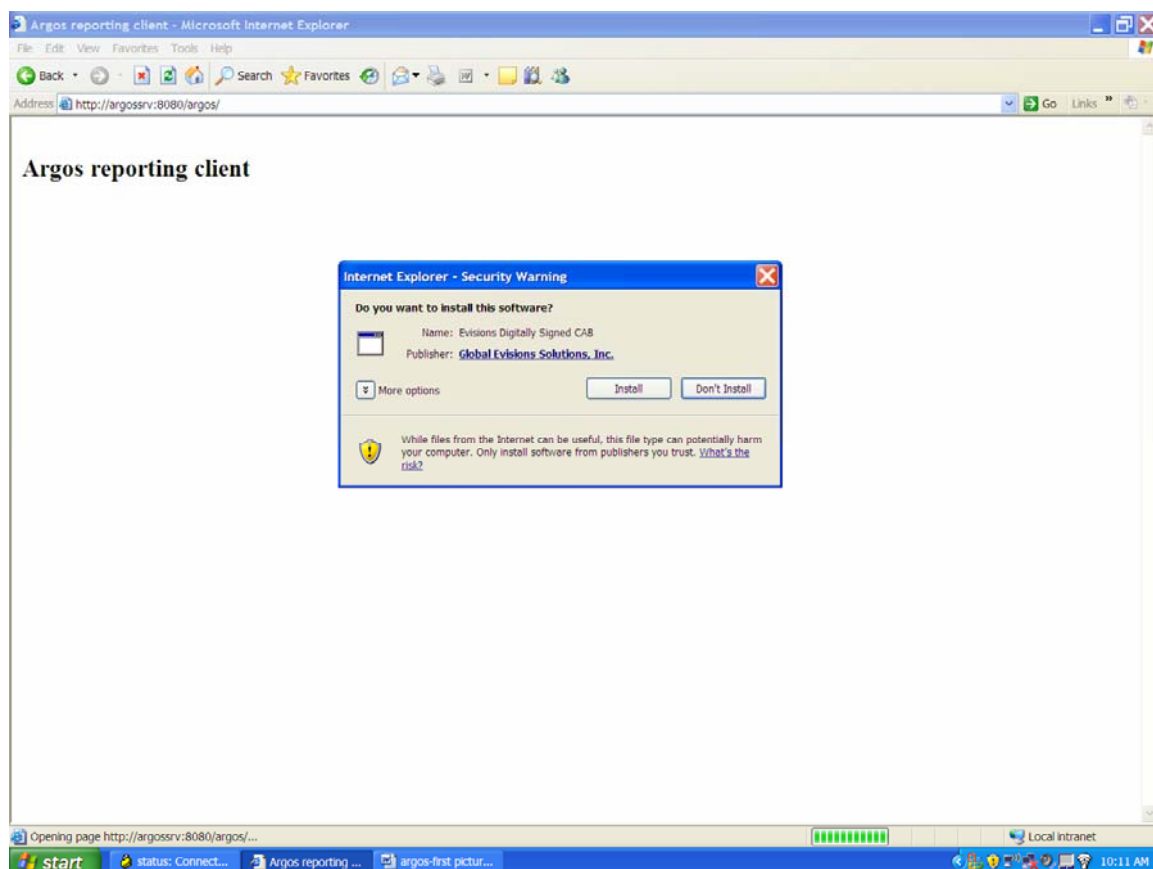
Argos reporting client - Microsoft Internet Explorer

File Edit View Favorites Tools Help

Back Search Favorites

Address http://argossrv:8080/argos/

Go Links »

Argos reporting client

Internet Explorer - Security Warning

Do you want to install this software?

Name: Evisions Digitally Signed CAB

Publisher: Global Evisions Solutions, Inc.

More options

Install

Don't Install

While files from the Internet can be useful, this file type can potentially harm your computer. Only install software from publishers you trust. What's the risk?

Opening page http://argossrv:8080/argos/...

Local intranet

start

status: Connect...

Argos reporting ...

argos-first pictur...

10:11 AM